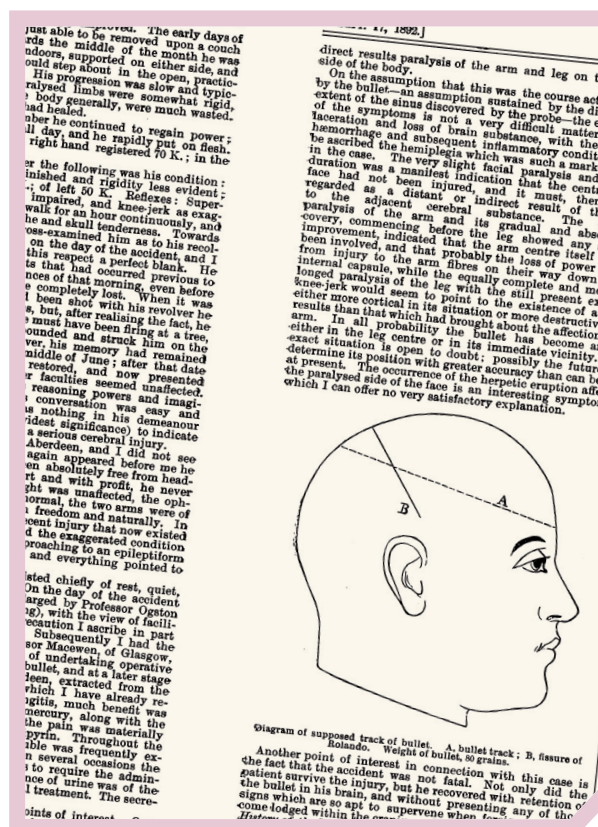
just able to be removed upon a couch. The early days of ards the middle of the month he was ndoors, supported on either side, and ould step about in the open, practic- His progression was slow and typic- aralysed limbs were somewhat rigid, body generally, were much wasted. had healed.
nber he continued to regain power; ll day, and he rapidly put on flesh. right hand registered 70 K.; in the

er the following was his condition: inished and rigidity less evident; -; of left 50 K. Reflexes: Superficial impaired, and knee-jerk as exag- walk for an hour continuously, and he and skull tenderness. Towards oss-examined him as to his recol- on the day of the accident, and I this respect a perfect blank. He s that had occurred previous to nces of that morning, even before e completely lost. When it was been shot with his revolver he s, but, after realising the fact, he s must have been firing at a tree, ounded and struck him on the ver, his memory had remained middle of June; after that date restored, and now presented r faculties seemed unaffected. reasoning powers and imagi- conversation was easy and s nothing in his demeanour idest significance) to indicate a serious cerebral injury. Aberdeen, and I did not see again appeared before me he en absolutely free from head- rt and with profit, he never ght was unaffected, the oph- ormal, the two arms were of freedom and naturally. In cent injury that now existed d the exaggerated condition proaching to an epileptiform and everything pointed to

isted chiefly of rest, quiet, On the day of the accident arged by Professor Ogston g), with the view of facili- recaution I ascribe in part Subsequently I had the sor Macewen, of Glasgow, of undertaking operative bullet, and at a later stage deen, extracted from the which I have already re- ngitis, much benefit was mercury, along with the the pain was materially pyrin. Throughout the ible was frequently ex- n several occasions the to require the admin- nce of urine was of the l treatment. The secre-

oints of interest

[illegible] 1, 1892.]

direct results paralysis of the arm and leg on t side of the body.
On the assumption that this was the course act by the bullet—an assumption sustained by the di extent of the sinus discovered by the probe—the e of the symptoms is not a very difficult matter laceration and loss of brain substance, with the hæmorrhage and subsequent inflammatory condit be ascribed the hemiplegia which was such a mark in the case. The very slight facial paralysis and duration was a manifest indication that the centr face had not been injured, and it must, ther regarded as a distant or indirect result of th to the adjacent cerebral substance. The paralysis of the arm and its gradual and abso covery, commencing before the leg showed any improvement, indicated that the arm centre itself been involved, and that probably the loss of power from injury to the arm fibres on their way down internal capsule, while the equally complete and m longed paralysis of the leg with the still present ex knee-jerk would seem to point to the existence of a either more cortical in its situation or more destructiv results than that which had brought about the affectio arm. In all probability the bullet has become a either in the leg centre or in its immediate vicinity. exact situation is open to doubt; possibly the futur determine its position with greater accuracy than can be at present. The occurrence of the herpetic eruption aff the paralysed side of the face is an interesting sympto which I can offer no very satisfactory explanation.

B

A

Diagram of supposed track of bullet. A, bullet track; B, fissure of Rolando. Weight of bullet, 80 grains.

Another point of interest in connection with this case is the fact that the accident was not fatal. Not only did the patient survive the injury, but he recovered with retention of the bullet in his brain, and without presenting any of the signs which are so apt to supervene when fo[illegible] come lodged within the cra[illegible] History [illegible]